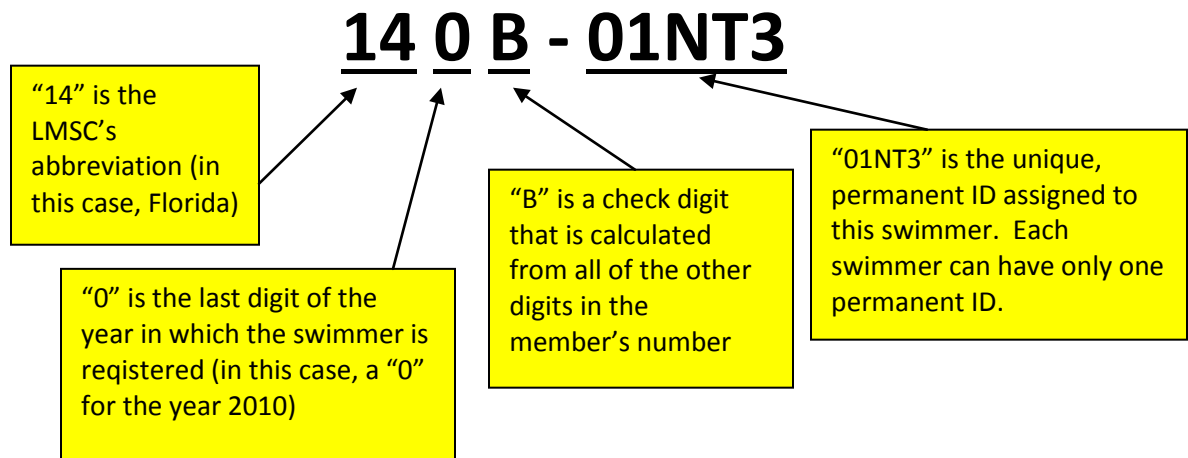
14 0 B - 01NT3

“14” is the LMSC’s abbreviation (in this case, Florida)

“0” is the last digit of the year in which the swimmer is registered (in this case, a “0” for the year 2010)

“B” is a check digit that is calculated from all of the other digits in the member’s number

“01NT3” is the unique, permanent ID assigned to this swimmer. Each swimmer can have only one permanent ID.